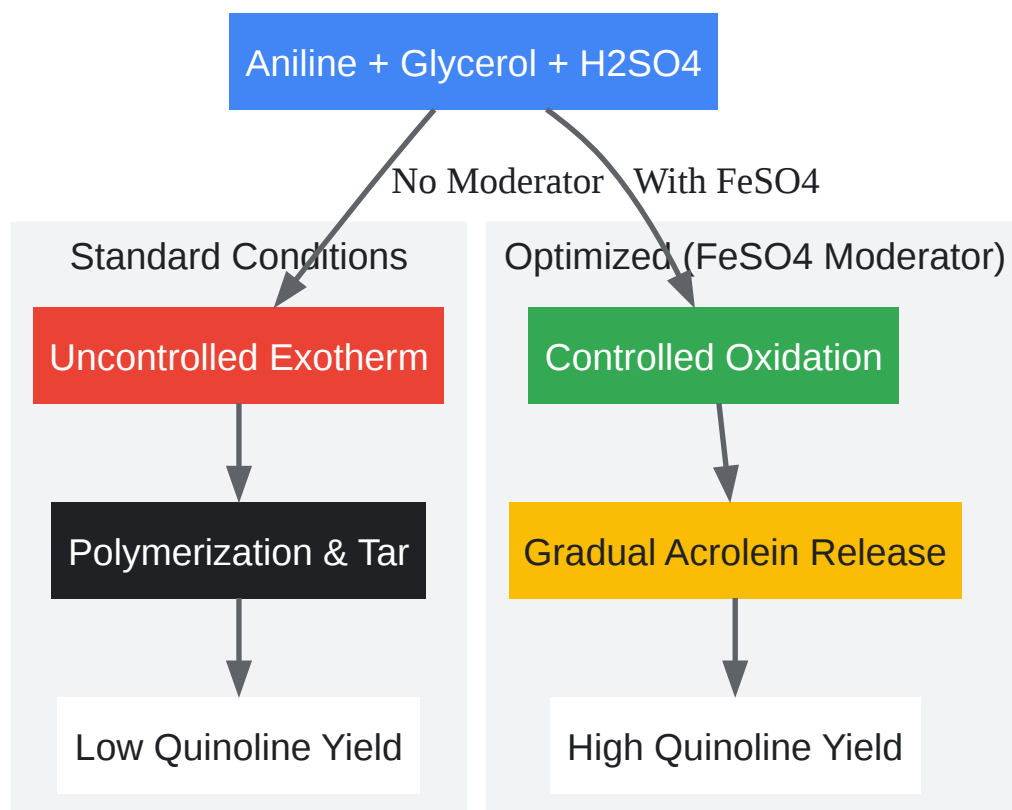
Aniline + Glycerol + H2SO4

No Moderator

With FeSO4

Standard Conditions

Uncontrolled Exotherm

Polymerization & Tar

Low Quinoline Yield

Optimized (FeSO4 Moderator)

Controlled Oxidation

Gradual Acrolein Release

High Quinoline Yield